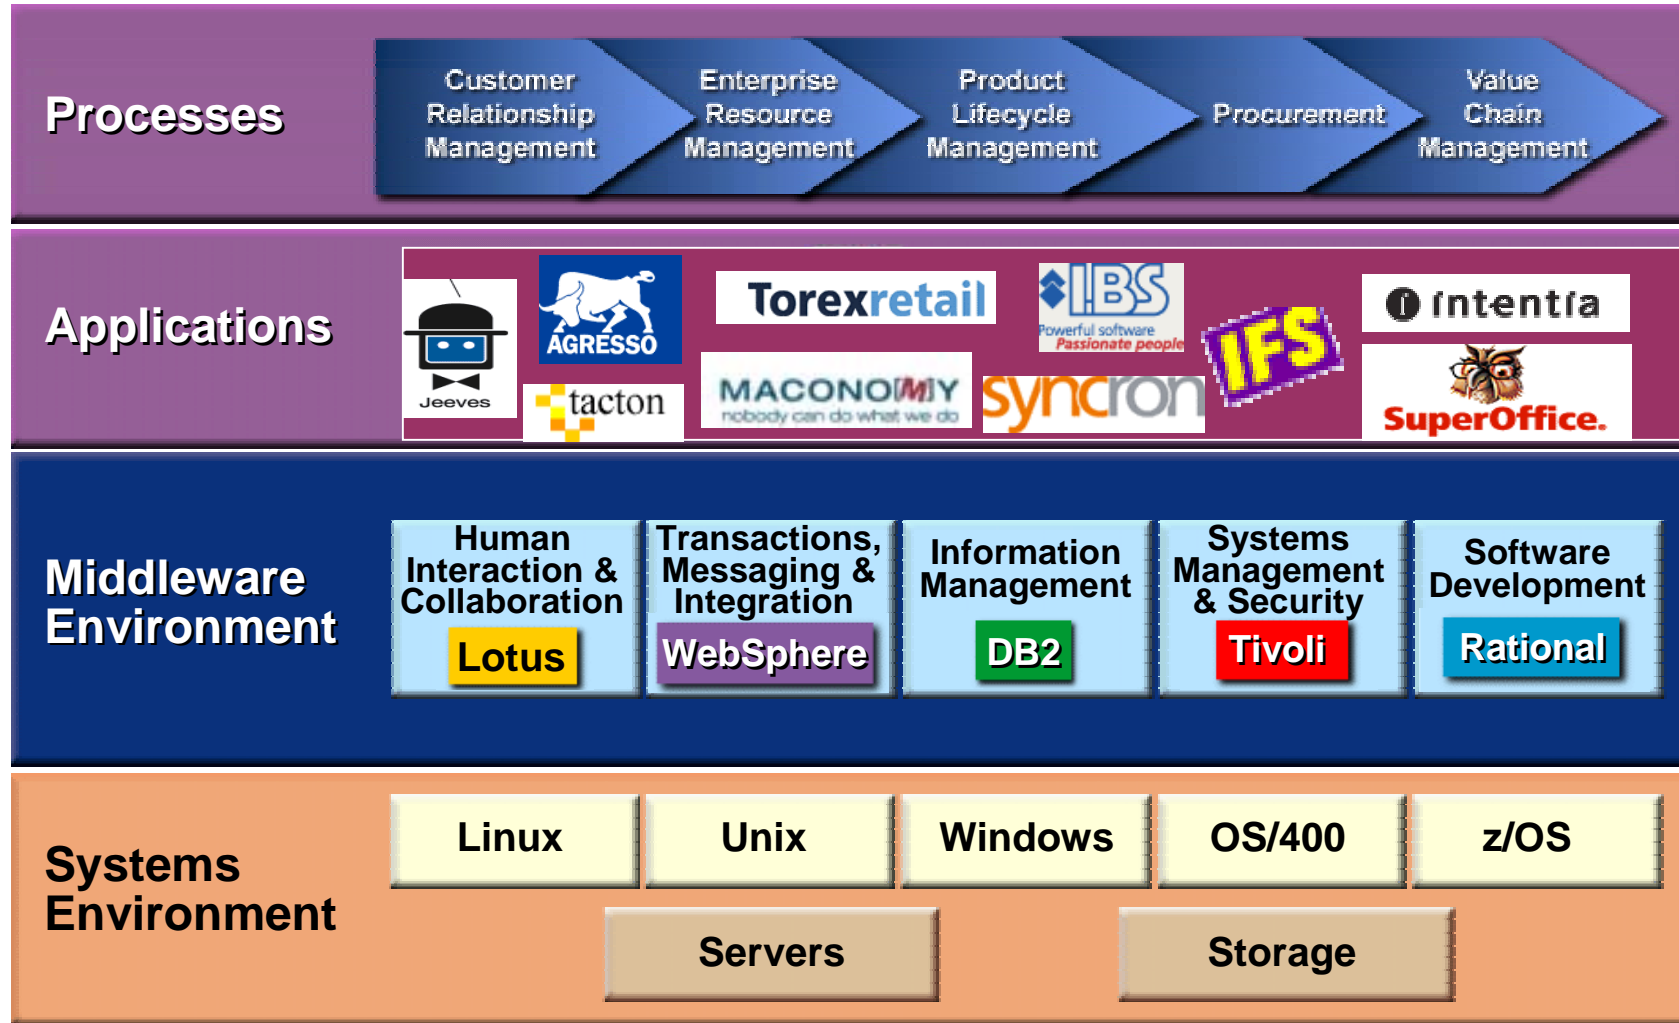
Processes

Customer Relationship Management

Enterprise Resource Management

Product Lifecycle Management

Procurement

Value Chain Management

Applications

Jeeves

AGRESSO

tacton

Torexretail

MACONOMY
nobody can do what we do

IBS
Powerful software
Passionate people

syncron

IFS

intentia

SuperOffice.

Middleware Environment

Human Interaction & Collaboration

Lotus

Transactions, Messaging & Integration

WebSphere

Information Management

DB2

Systems Management & Security

Tivoli

Software Development

Rational

Systems Environment

| Linux | Unix | Windows | OS/400 | z/OS |
|---|---|---|---|---|

Servers

Storage